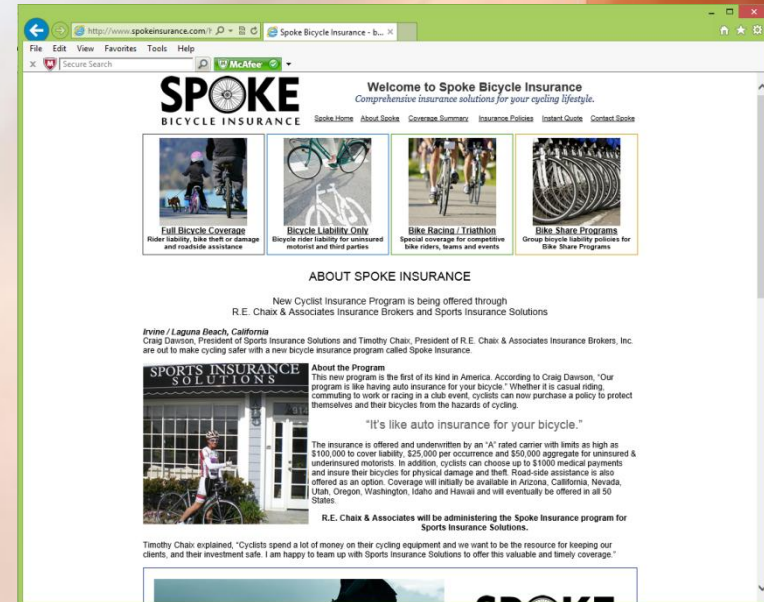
http://www.spokeinsurance.com/ Spoke Bicycle Insurance - b...
File Edit View Favorites Tools Help
Secure Search McAfee

SPOKE
BICYCLE INSURANCE

Welcome to Spoke Bicycle Insurance
Comprehensive insurance solutions for your cycling lifestyle.

Spoke Home About Spoke Coverage Summary Insurance Policies Instant Quote Contact Spoke

Full Bicycle Coverage
Rider liability, bike theft or damage and roadside assistance

Bicycle Liability Only
Bicycle rider liability for uninsured motorist and third parties

Bike Racing / Triathlon
Special coverage for competitive bike riders, teams and events

Bike Share Programs
Group bicycle liability policies for Bike Share Programs

ABOUT SPOKE INSURANCE

New Cyclist Insurance Program is being offered through
R.E. Chaix & Associates Insurance Brokers and Sports Insurance Solutions

Irvine / Laguna Beach, California
Craig Dawson, President of Sports Insurance Solutions and Timothy Chaix, President of R.E. Chaix & Associates Insurance Brokers, Inc. are out to make cycling safer with a new bicycle insurance program called Spoke Insurance.

SPORTS INSURANCE SOLUTIONS

About the Program
This new program is the first of its kind in America. According to Craig Dawson, "Our program is like having auto insurance for your bicycle." Whether it is casual riding, commuting to work or racing in a club event, cyclists can now purchase a policy to protect themselves and their bicycles from the hazards of cycling.

"It's like auto insurance for your bicycle."

The insurance is offered and underwritten by an "A" rated carrier with limits as high as $100,000 to cover liability, $25,000 per occurrence and $50,000 aggregate for uninsured & underinsured motorists. In addition, cyclists can choose up to $1000 medical payments and insure their bicycles for physical damage and theft. Road-side assistance is also offered as an option. Coverage will initially be available in Arizona, California, Nevada, Utah, Oregon, Washington, Idaho and Hawaii and will eventually be offered in all 50 States.

R.E. Chaix & Associates will be administering the Spoke Insurance program for Sports Insurance Solutions.

Timothy Chaix explained, "Cyclists spend a lot of money on their cycling equipment and we want to be the resource for keeping our clients, and their investment safe. I am happy to team up with Sports Insurance Solutions to offer this valuable and timely coverage."

SPOKE